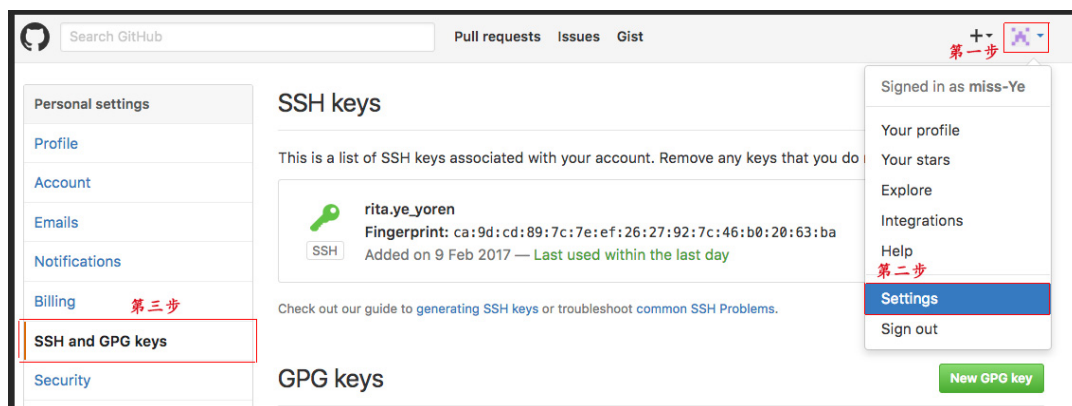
Search GitHub

Pull requests Issues Gist

+

第一步

Personal settings

Profile

Account

Emails

Notifications

Billing

第三步

SSH and GPG keys

Security

SSH keys

This is a list of SSH keys associated with your account. Remove any keys that you do n

rita.ye_yoren

Fingerprint: ca:9d:cd:89:7c:7e:ef:26:27:92:7c:46:b0:20:63:ba

SSH

Added on 9 Feb 2017 — Last used within the last day

Check out our guide to generating SSH keys or troubleshoot common SSH Problems.

GPG keys

New GPG key

Signed in as miss-Ye

Your profile

Your stars

Explore

Integrations

Help

第二步

Settings

Sign out